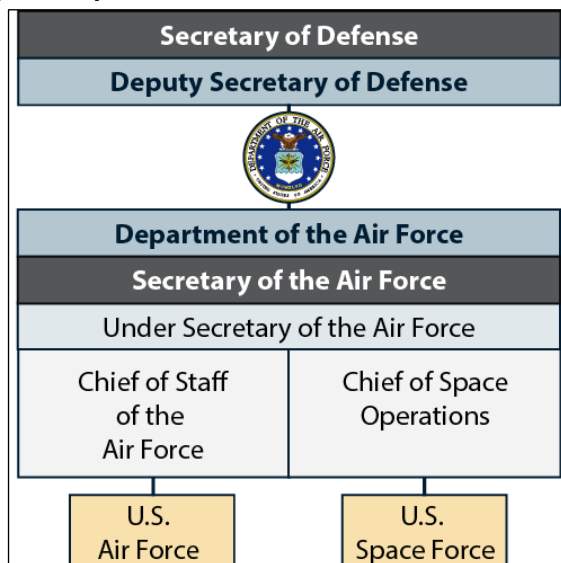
Secretary of Defense

Deputy Secretary of Defense

DEPARTMENT OF THE AIR FORCE
UNITED STATES OF AMERICA

Department of the Air Force

Secretary of the Air Force

Under Secretary of the Air Force

Chief of Staff of the Air Force

Chief of Space Operations

U.S. Air Force

U.S. Space Force